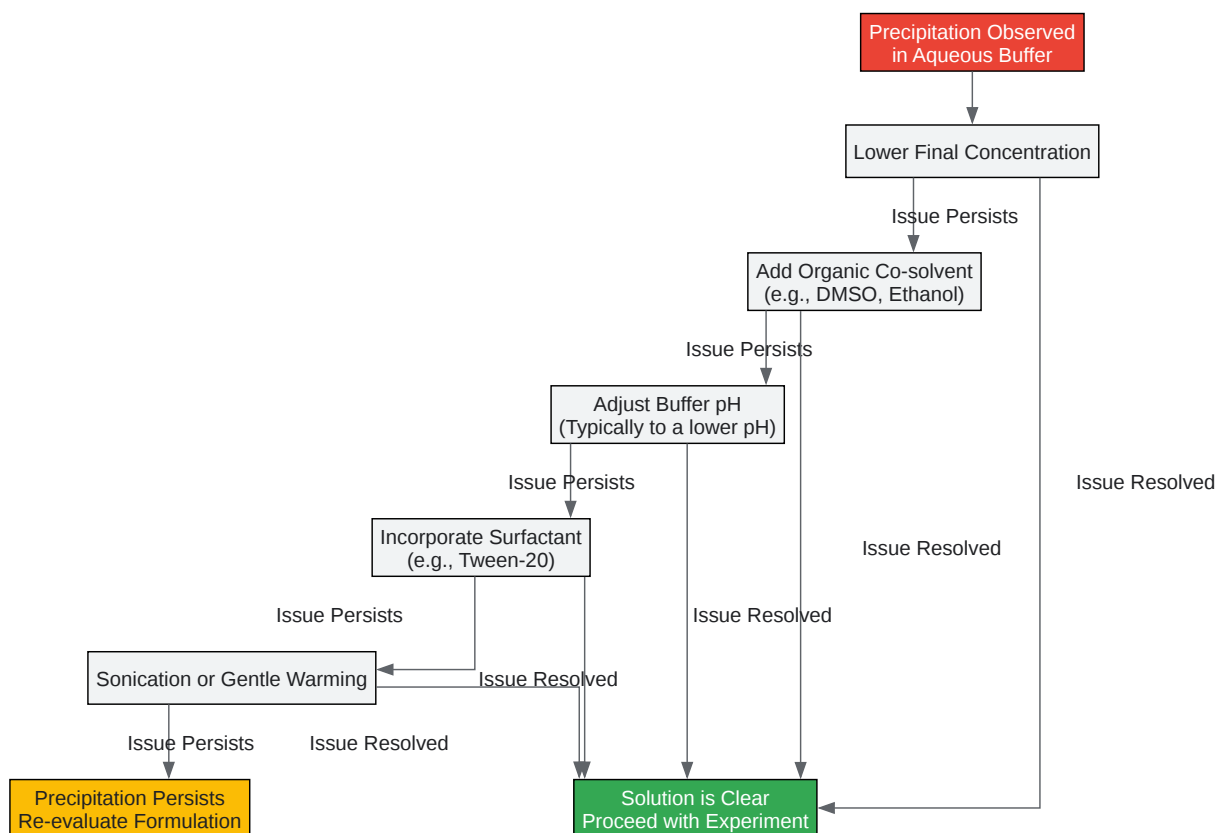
Precipitation Observed in Aqueous Buffer

Lower Final Concentration

Issue Persists

Add Organic Co-solvent (e.g., DMSO, Ethanol)

Issue Persists

Adjust Buffer pH (Typically to a lower pH)

Issue Persists

Incorporate Surfactant (e.g., Tween-20)

Issue Persists

Sonication or Gentle Warming

Issue Persists

Issue Resolved

Issue Resolved

Issue Resolved

Issue Resolved

Issue Resolved

Precipitation Persists Re-evaluate Formulation

Solution is Clear Proceed with Experiment